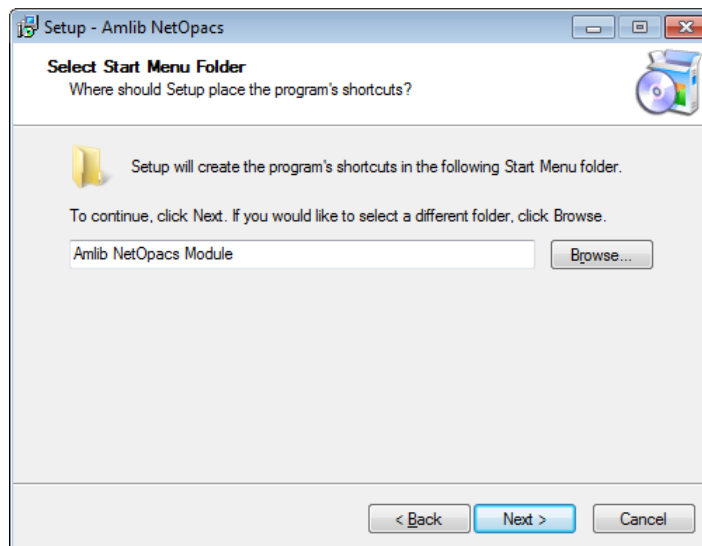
Setup - Amlib NetOpacs

Select Start Menu Folder
Where should Setup place the program's shortcuts?

Setup will create the program's shortcuts in the following Start Menu folder.

To continue, click Next. If you would like to select a different folder, click Browse.

Amlib NetOpacs Module

Browse...

< Back
Next >
Cancel